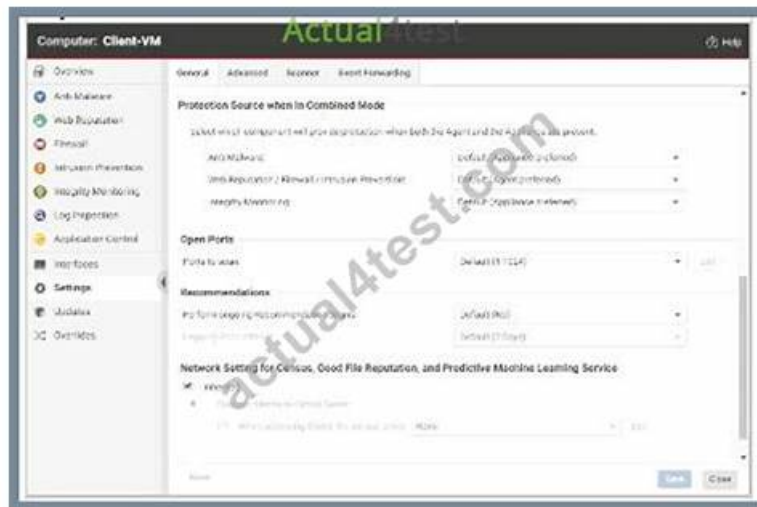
Computer: Client-VM

Actual4test

Help

Overview
Anti-Malware
Web Reputation
Firewall
Intrusion Prevention
Integrity Monitoring
Log Inspection
Application Control
Interfaces
Settings
Updates
Overrides

General Advanced Scanner Event Forwarding

Protection Source when in Combined Mode

Select which component will give protection when both the Agent and the Appliance are present.

Anti-Malware: Default (Appliance preferred)

Web Reputation / Firewall / Intrusion Prevention: Default (Agent preferred)

Integrity Monitoring: Default (Appliance preferred)

Open Ports

Ports to open: Default (1-1024)

Recommendations

Perform ongoing Recommendation Scans: Default (No)

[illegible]: Default (7 Days)

Network Setting for Census, Good File Reputation, and Predictive Machine Learning Service

Inherited

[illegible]

When accessing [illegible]: None

actual4test.com

Save Close